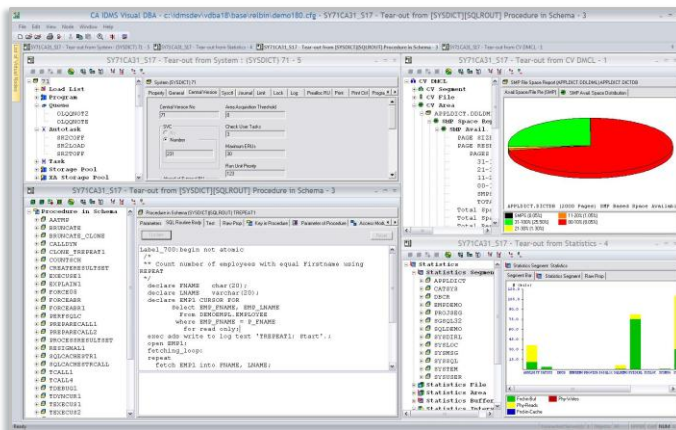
CA IDMS Visual DBA - c:\idmsdev\vdba1\base\relbin\demo180.cfg - SY71CA31_S17 - Tear-out from [SYSDICT][SQLROUT] Procedure in Schema - 3

File Edit View Mode Window Help

SY71CA31_S17 - Tear-out from System : (SYSDICT) 71 - 5

T1
Load List
Program
Queue
OLQNOTE2
OLQNOTE3
Autotask
SHCCOFF
SHJLOAD
SHJTOFF
Task
Storage Pool
XA Storage Pool

System (SYSDICT)71
Property General Central Version Sysctl Journal Limit Lock Log Presales RU Print Print Ctl

Central Version Nbr
71
SVC
Number
220
Area Acquisition Threshold
Check User Tasks
Maximum ERUs
Run Unit Priority

SY71CA31_S17 - Tear-out from CV DMCL - 1

CV DMCL
CV Segment
CV File
CV Area
APPLDICT.DDLDML
SMP Space Re
SMP Reall
PAGES
PAGE SIZE
PAGE RESE
Total Sp
Total Sp

SMP Raw Space Report (APPLDICT.DDLDML) APPLDICT.DICTDB
Avail Space File (%) SMP Avail Space Distribution

APPLDICT.DICTDB (2000 Pages) SMP Based Space Available

SY71CA31_S17 - Tear-out from [SYSDICT][SQLROUT] Procedure in Schema - 3

Procedure in Schema
AATEST
BRUNCATE
BRUNCATE_CLONE
CALLDYN
CLONE_TREPEAT1
COUNTSCH
CREATERESULTSET
EXECUSE1
EXPLAIN1
FORCE05
FORCEABR
FORCEABR1
GENFROLC
PREPARECALL1
PREPARECALL2
PROCESSRESULTSET
RESIGNAL1
SQLCACHESTR1
SQLCACHESTRCALL
TCALL1
TCALL4
TDEBUG1
TDYNCUR1
TEXECUS1
TEXECUS2

Procedure in Schema (SYSDICT)(SQLROUT) TREPEAT1
Parameters SQL Routine Body Text Raw Prop Key in Procedure Parameters of Procedure Access Mod

label_700:begin not atomic
/*
** Count number of employees with equal Firstname using
REPEAT
*/
declare FNAME char(20);
declare LNAME varchar(200);
declare EMP1 CURSOR FOR
Select EMP_FNAME, EMP_LNAME
From DEMOEMPL.EMPLOYEE
where EMP_FNAME = P_FNAME
for read only;
exec ads write to log text 'TREPEAT1: Start';
open EMP1;
fetching_loop:
repeat
fetch EMP1 into FNAME, LNAME;

SY71CA31_S17 - Tear-out from Statistics - 4

Statistics
Statistics Segment
APPLDICT
CATSYS
DBCR
EMPDEMO
PROJSEQ
SQLDEMO
SYSDIRL
SYSLOC
SYSMSG
SYSSQL
SYSTEM
SYSUSER
Statistics File
Statistics Area
Statistics Buffer

Statistics Segment Statistics
Segment Bar Statistics Segment Raw Prop

Fetched
Phys-Reads
Phys-Writes
Problem Cache

Ready